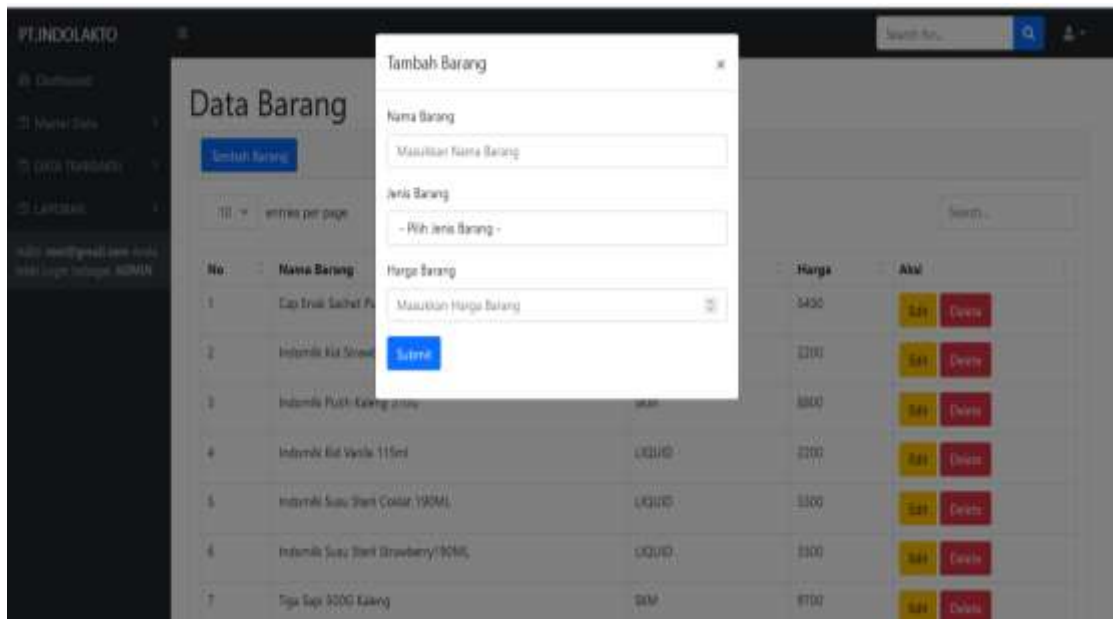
PT.INDOLAKTO

Dashboard

Master Data

DATA TRANSAKSI

LAPORAN

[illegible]@gmail.com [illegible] Login sebagai ADMIN

Search for...

Data Barang

Tambah Barang

10 entries per page

Search...

| No | Nama Barang | | Harga | Aksi |
|---|---|---|---|---|
| 1 | Cap Enak Sachet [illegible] | | 5450 | Edit Delete |
| 2 | Indomilk Kid Straw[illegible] | | 2200 | Edit Delete |
| 3 | Indomilk Putih Kaleng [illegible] | SKM | 8800 | Edit Delete |
| 4 | Indomilk Kid Vanila 115ml | LIQUID | 2200 | Edit Delete |
| 5 | Indomilk Susu Steril Coklat 190ML | LIQUID | 3300 | Edit Delete |
| 6 | Indomilk Susu Steril Strawberry190ML | LIQUID | 3300 | Edit Delete |
| 7 | Tiga Sapi 500G Kaleng | SKM | 9700 | Edit Delete |

Tambah Barang

×

Nama Barang

Masukkan Nama Barang

Jenis Barang

- Pilih Jenis Barang -

Harga Barang

Masukkan Harga Barang

Submit